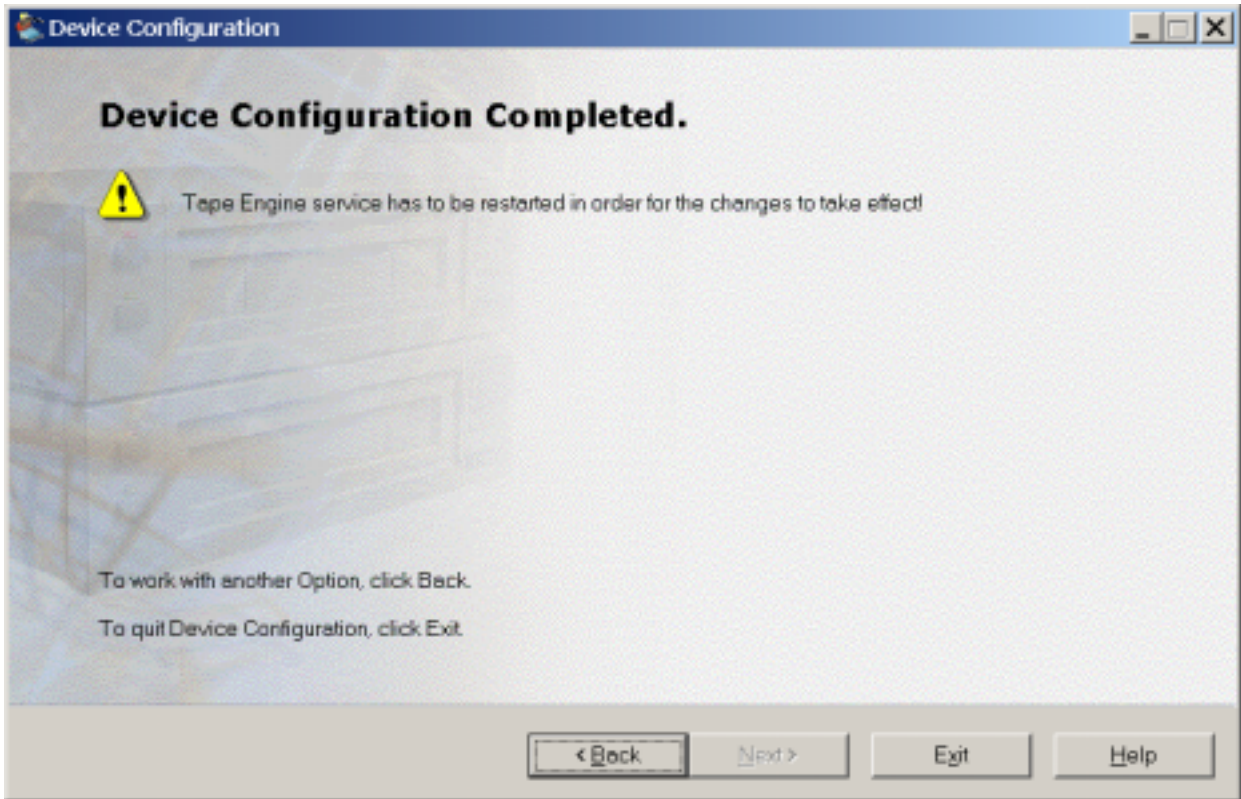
Device Configuration

Device Configuration Completed.

Tape Engine service has to be restarted in order for the changes to take effect!

To work with another Option, click Back.

To quit Device Configuration, click Exit.

< Back

Next >

Exit

Help